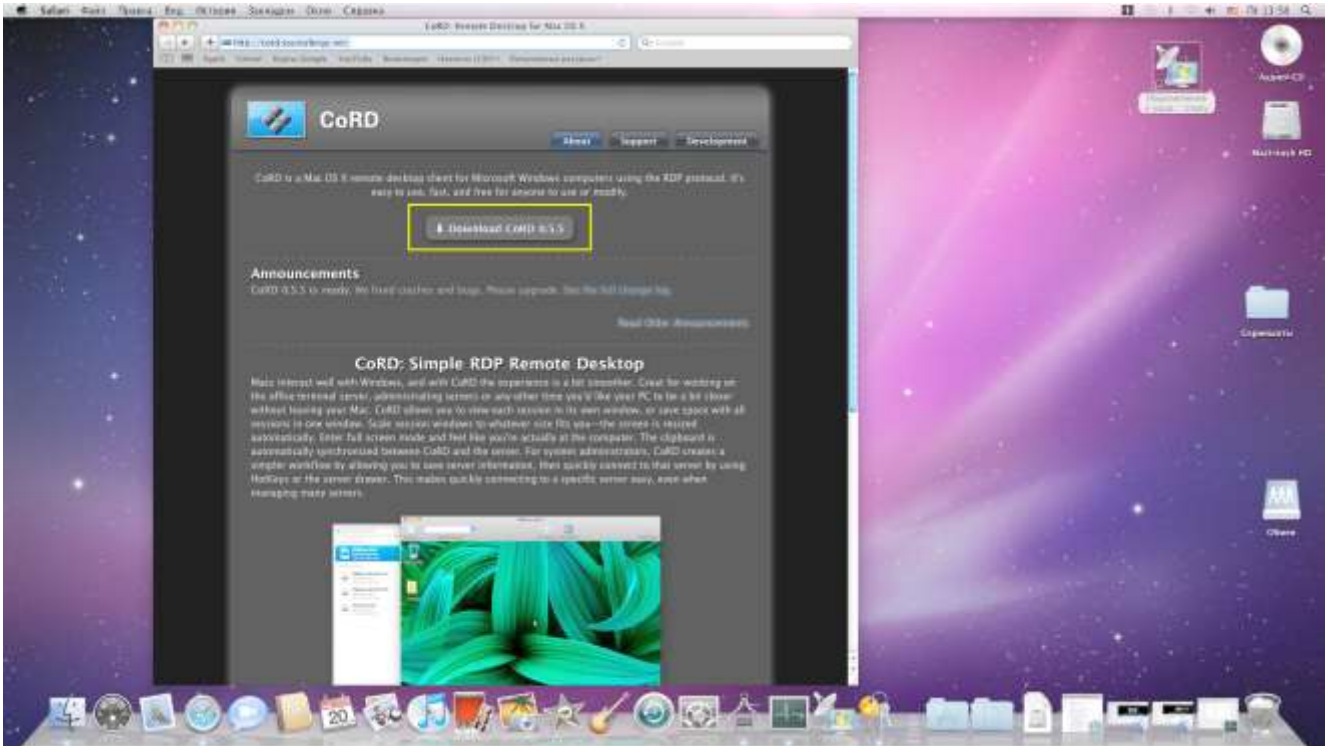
Safari Файл Правка Вид История Закладки Окно Справка

CoRD: Remote Desktop for Mac OS X

CoRD

About Support Development

CoRD is a Mac OS X remote desktop client for Microsoft Windows computers using the RDP protocol. It's easy to use, fast, and free for anyone to use or modify.

Download CoRD 0.5.5

Announcements

CoRD 0.5.5 is ready. We fixed crashes and bugs. Please upgrade. See the full change log.

Read Older Announcements

CoRD: Simple RDP Remote Desktop

Macs interact well with Windows, and with CoRD the experience is a bit smoother. Great for working on the office terminal server, administrating servers or any other time you'd like your PC to be a bit closer without leaving your Mac. CoRD allows you to view each session in its own window, or save space with all sessions in one window. Scale session windows to whatever size fits you—the screen is resized automatically. Enter full screen mode and feel like you're actually at the computer. The clipboard is automatically synchronized between CoRD and the server. For system administrators, CoRD creates a simpler workflow by allowing you to save server information, then quickly connect to that server by using HotKeys or the server drawer. This makes quickly connecting to a specific server easy, even when managing many servers.

Macintosh HD

Audio CD

20